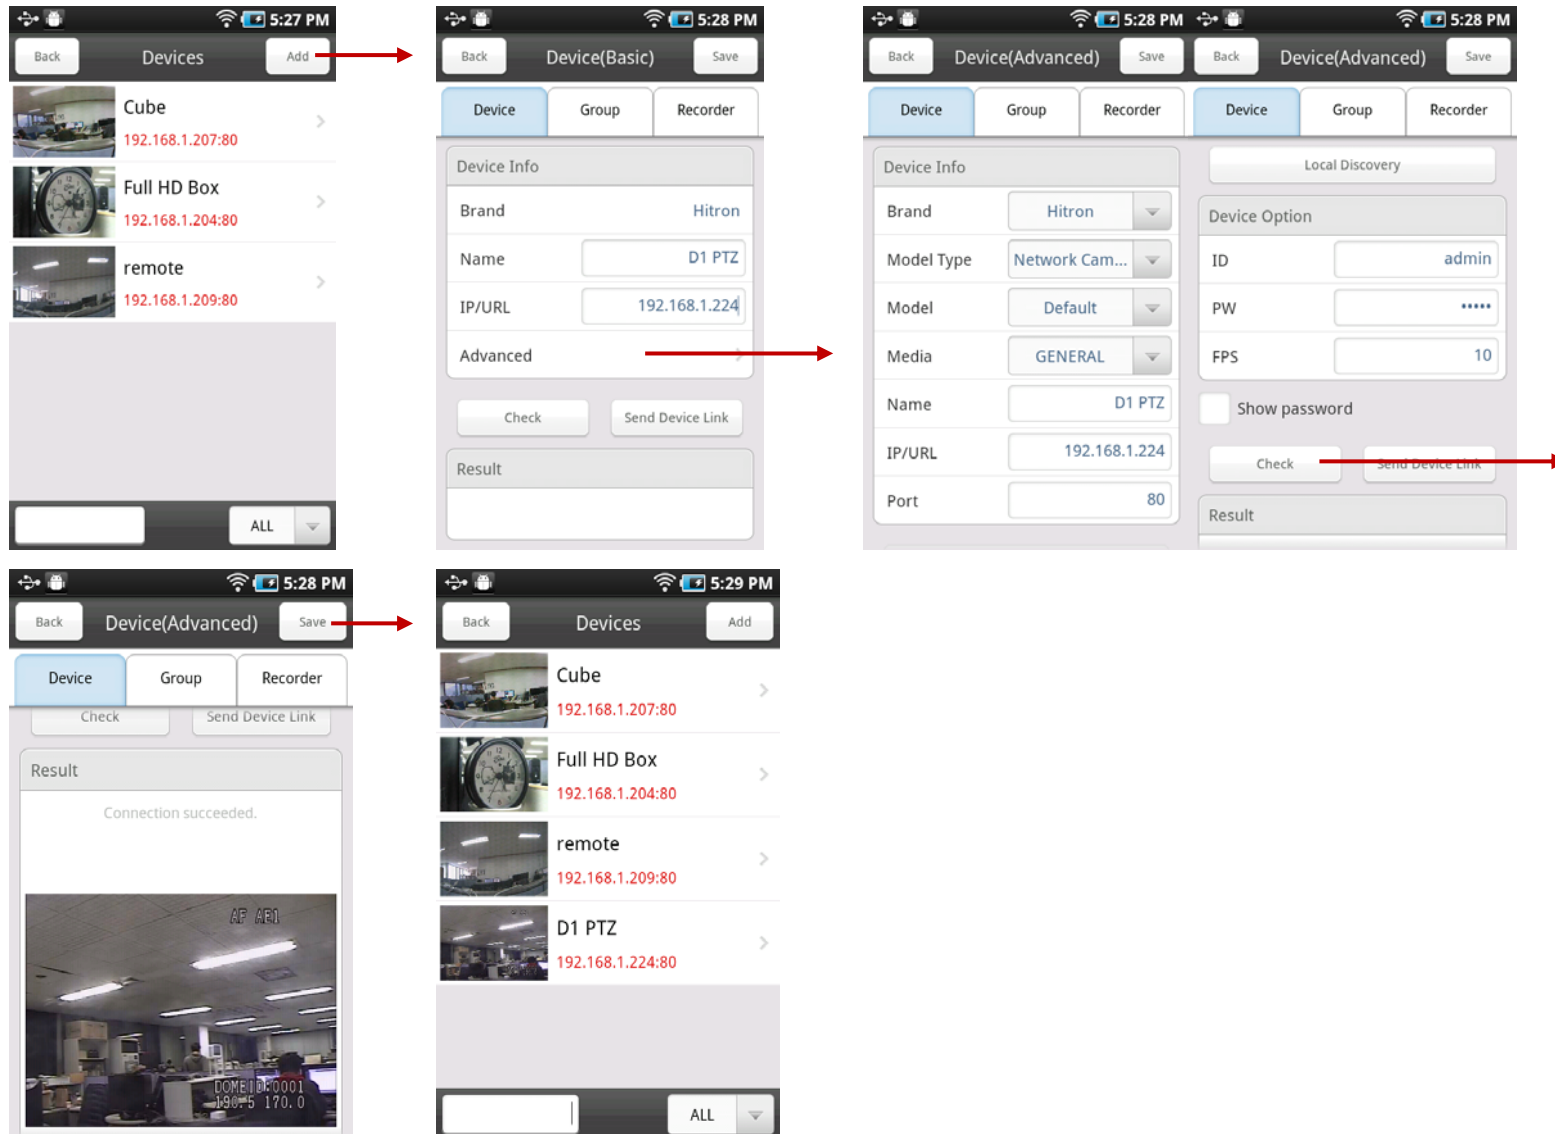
5:27 PM
Back
Devices
Add
Cube
192.168.1.207:80
Full HD Box
192.168.1.204:80
remote
192.168.1.209:80
ALL

5:28 PM
Back
Device(Basic)
Save
Device
Group
Recorder
Device Info
Brand Hitron
Name D1 PTZ
IP/URL 192.168.1.224
Advanced
Check
Send Device Link
Result

5:28 PM
Back
Device(Advanced)
Save
Device
Group
Recorder
Device Info
Brand Hitron
Model Type Network Cam...
Model Default
Media GENERAL
Name D1 PTZ
IP/URL 192.168.1.224
Port 80

5:28 PM
Back
Device(Advanced)
Save
Device
Group
Recorder
Local Discovery
Device Option
ID admin
PW •••••
FPS 10
Show password
Check
Send Device Link
Result

5:28 PM
Back
Device(Advanced)
Save
Device
Group
Recorder
Check
Send Device Link
Result
Connection succeeded.
AF AE1
DOME ID:0001
190.5 170.0

5:29 PM
Back
Devices
Add
Cube
192.168.1.207:80
Full HD Box
192.168.1.204:80
remote
192.168.1.209:80
D1 PTZ
192.168.1.224:80
ALL